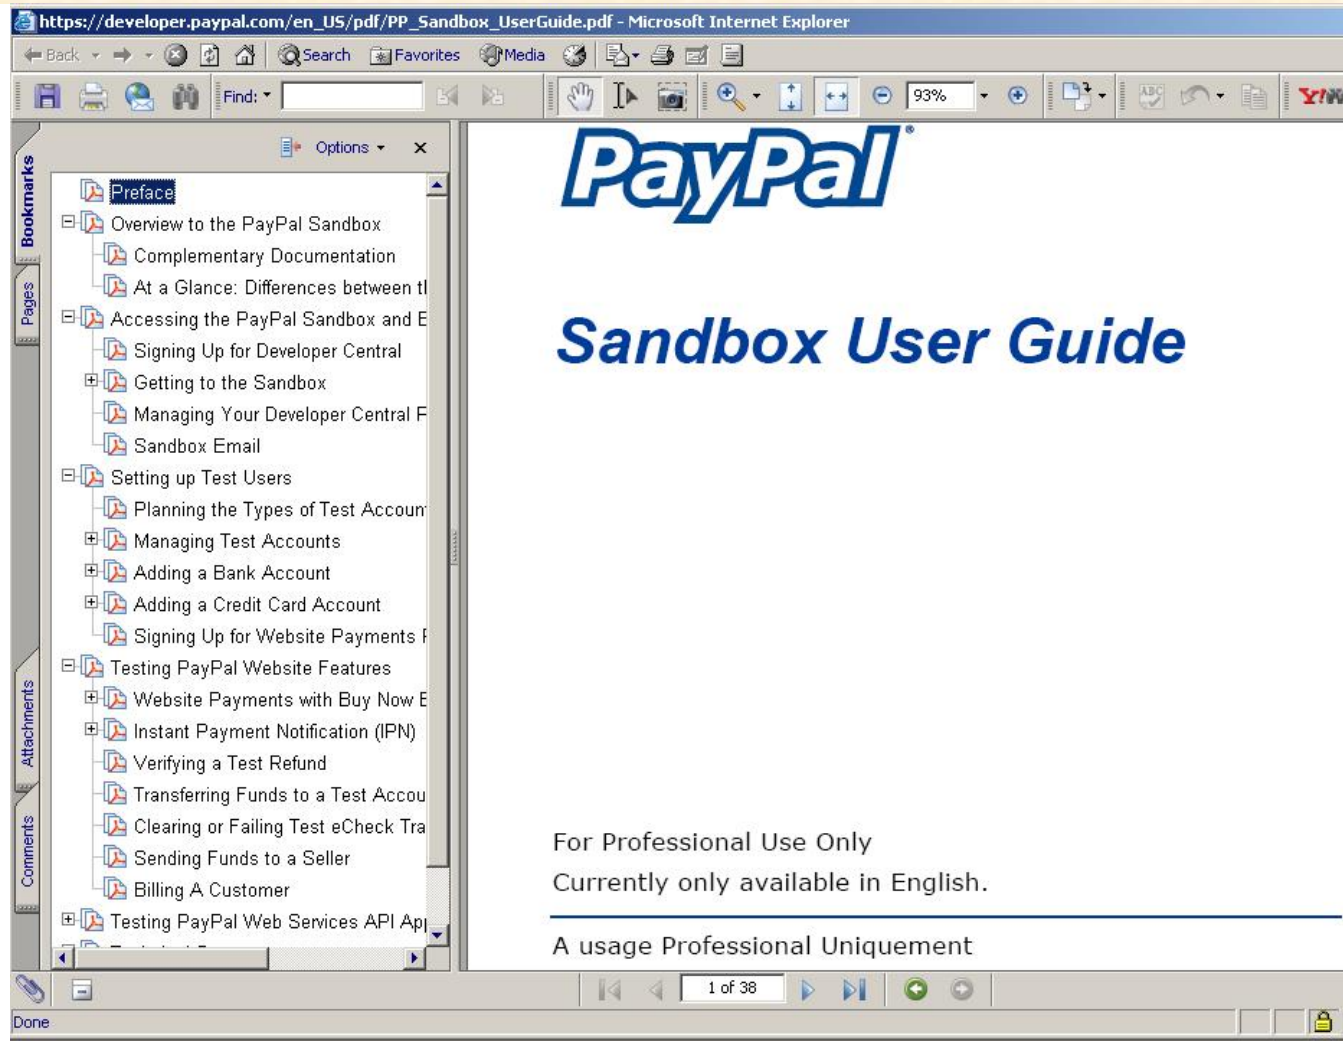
https://developer.paypal.com/en_US/pdf/PP_Sandbox_UserGuide.pdf - Microsoft Internet Explorer

Back Search Favorites Media

Find:

93%

Y!

Bookmarks
Pages
Attachments
Comments

Options ×

Preface
Overview to the PayPal Sandbox
Complementary Documentation
At a Glance: Differences between t
Accessing the PayPal Sandbox and E
Signing Up for Developer Central
Getting to the Sandbox
Managing Your Developer Central F
Sandbox Email
Setting up Test Users
Planning the Types of Test Accoun
Managing Test Accounts
Adding a Bank Account
Adding a Credit Card Account
Signing Up for Website Payments F
Testing PayPal Website Features
Website Payments with Buy Now E
Instant Payment Notification (IPN)
Verifying a Test Refund
Transferring Funds to a Test Accou
Clearing or Failing Test eCheck Tra
Sending Funds to a Seller
Billing A Customer
Testing PayPal Web Services API Ap

PayPal®

Sandbox User Guide

For Professional Use Only
Currently only available in English.

A usage Professional Uniquement

1 of 38

Done